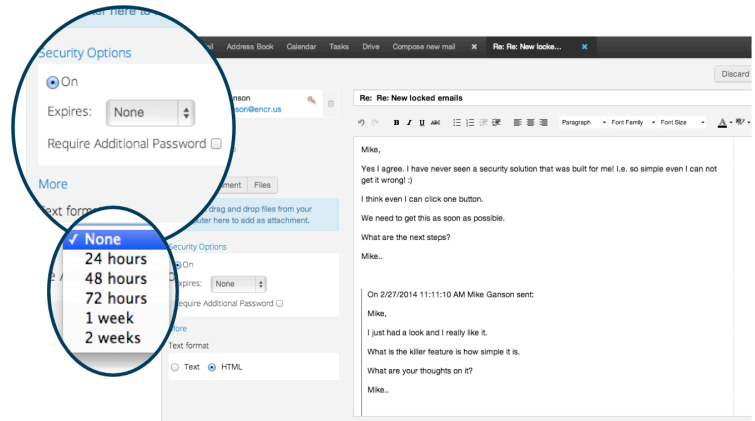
uter here to

Security Options

On

Expires: None

Require Additional Password

More

Text form

✓ None
24 hours
48 hours
72 hours
1 week
2 weeks

il Address Book Calendar Tasks Drive Compose new mail ✖ Re: Re: New locke... ✖

Discard

anson
son@encr.us

Re: Re: New locked emails

B I U ABC Paragraph Font Family Font Size A

ment Files

drag and drop files from your uter here to add as attachment.

Security Options

On

Expires: None

Require Additional Password

More

Text format

Text HTML

Mike,

Yes I agree. I have never seen a security solution that was built for me! I.e. so simple even I can not get it wrong! :)

I think even I can click one button.

We need to get this as soon as possible.

What are the next steps?

Mike..

On 2/27/2014 11:11:10 AM Mike Ganson sent:

Mike,

I just had a look and I really like it.

What is the killer feature is how simple it is.

What are your thoughts on it?

Mike..